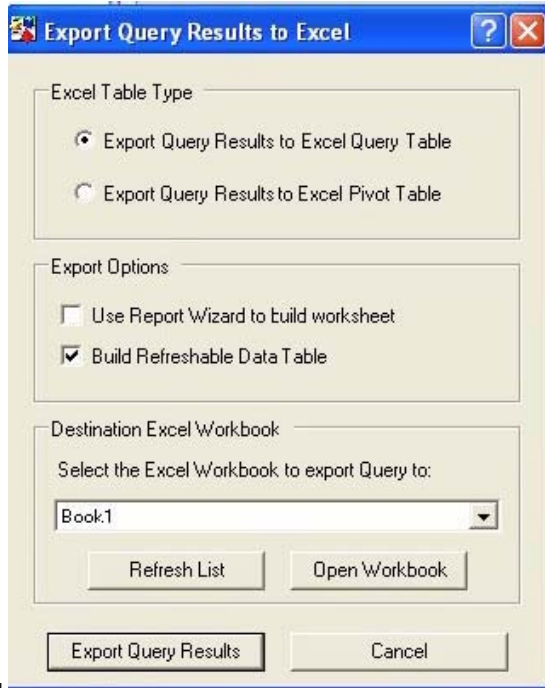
Export Query Results to Excel

Excel Table Type

Export Query Results to Excel Query Table

Export Query Results to Excel Pivot Table

Export Options

Use Report Wizard to build worksheet

Build Refreshable Data Table

Destination Excel Workbook

Select the Excel Workbook to export Query to:

Book1

Refresh List

Open Workbook

Export Query Results

Cancel